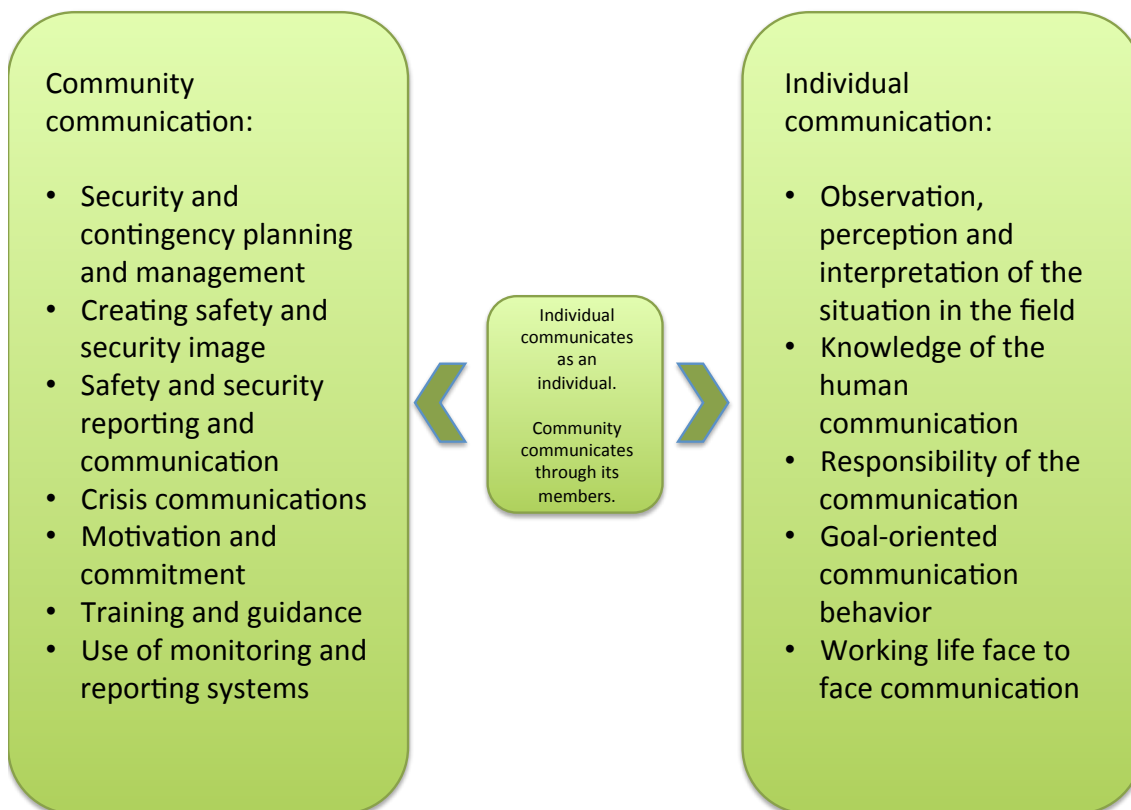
Community communication:

- Security and contingency planning and management
- Creating safety and security image
- Safety and security reporting and communication
- Crisis communications
- Motivation and commitment
- Training and guidance
- Use of monitoring and reporting systems

Individual communicates as an individual.

Community communicates through its members.

Individual communication:

- Observation, perception and interpretation of the situation in the field
- Knowledge of the human communication
- Responsibility of the communication
- Goal-oriented communication behavior
- Working life face to face communication